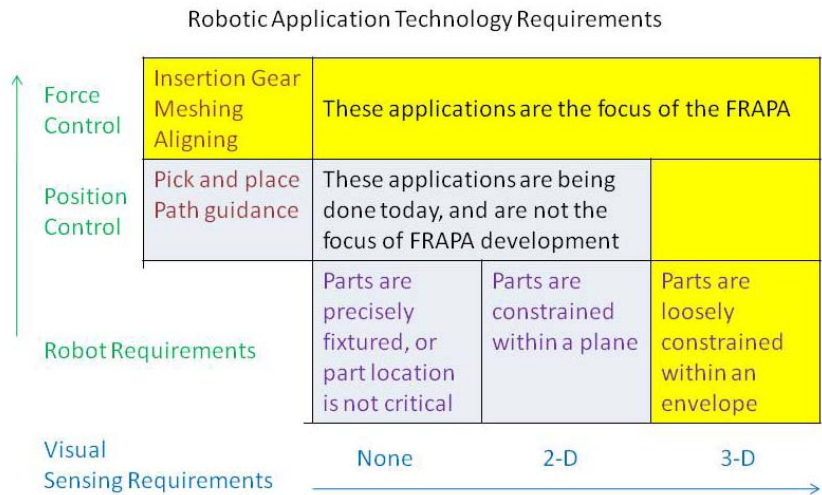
Robotic Application Technology Requirements

| Force Control | Insertion Gear Meshing Aligning | These applications are the focus of the FRAPA | |
|---|---|---|---|
| Position Control | Pick and place Path guidance | These applications are being done today, and are not the focus of FRAPA development | |
| Robot Requirements | Parts are precisely fixtured, or part location is not critical | Parts are constrained within a plane | Parts are loosely constrained within an envelope |
| Visual Sensing Requirements | None | 2-D | 3-D |